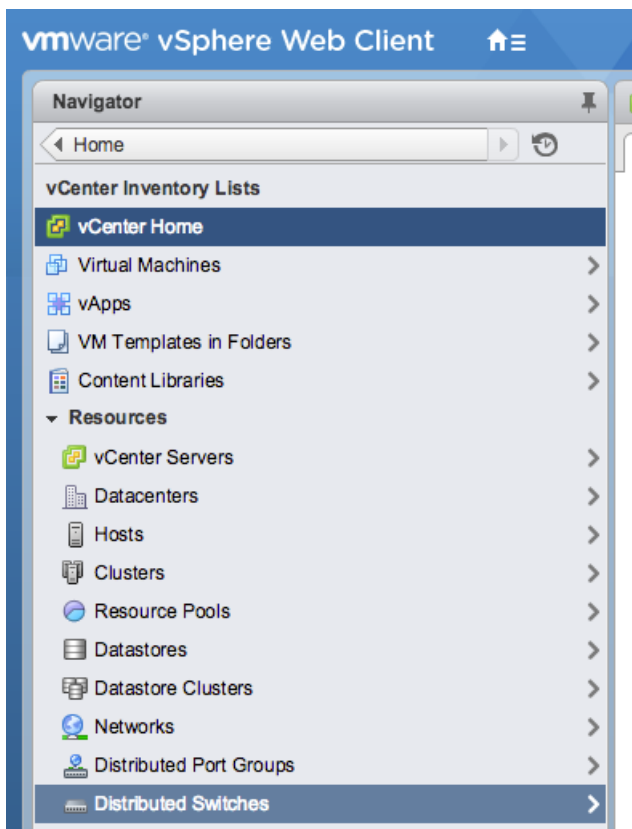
vmware® vSphere Web Client

Navigator

Home

vCenter Inventory Lists

vCenter Home

Virtual Machines

vApps

VM Templates in Folders

Content Libraries

Resources

vCenter Servers

Datacenters

Hosts

Clusters

Resource Pools

Datastores

Datastore Clusters

Networks

Distributed Port Groups

Distributed Switches